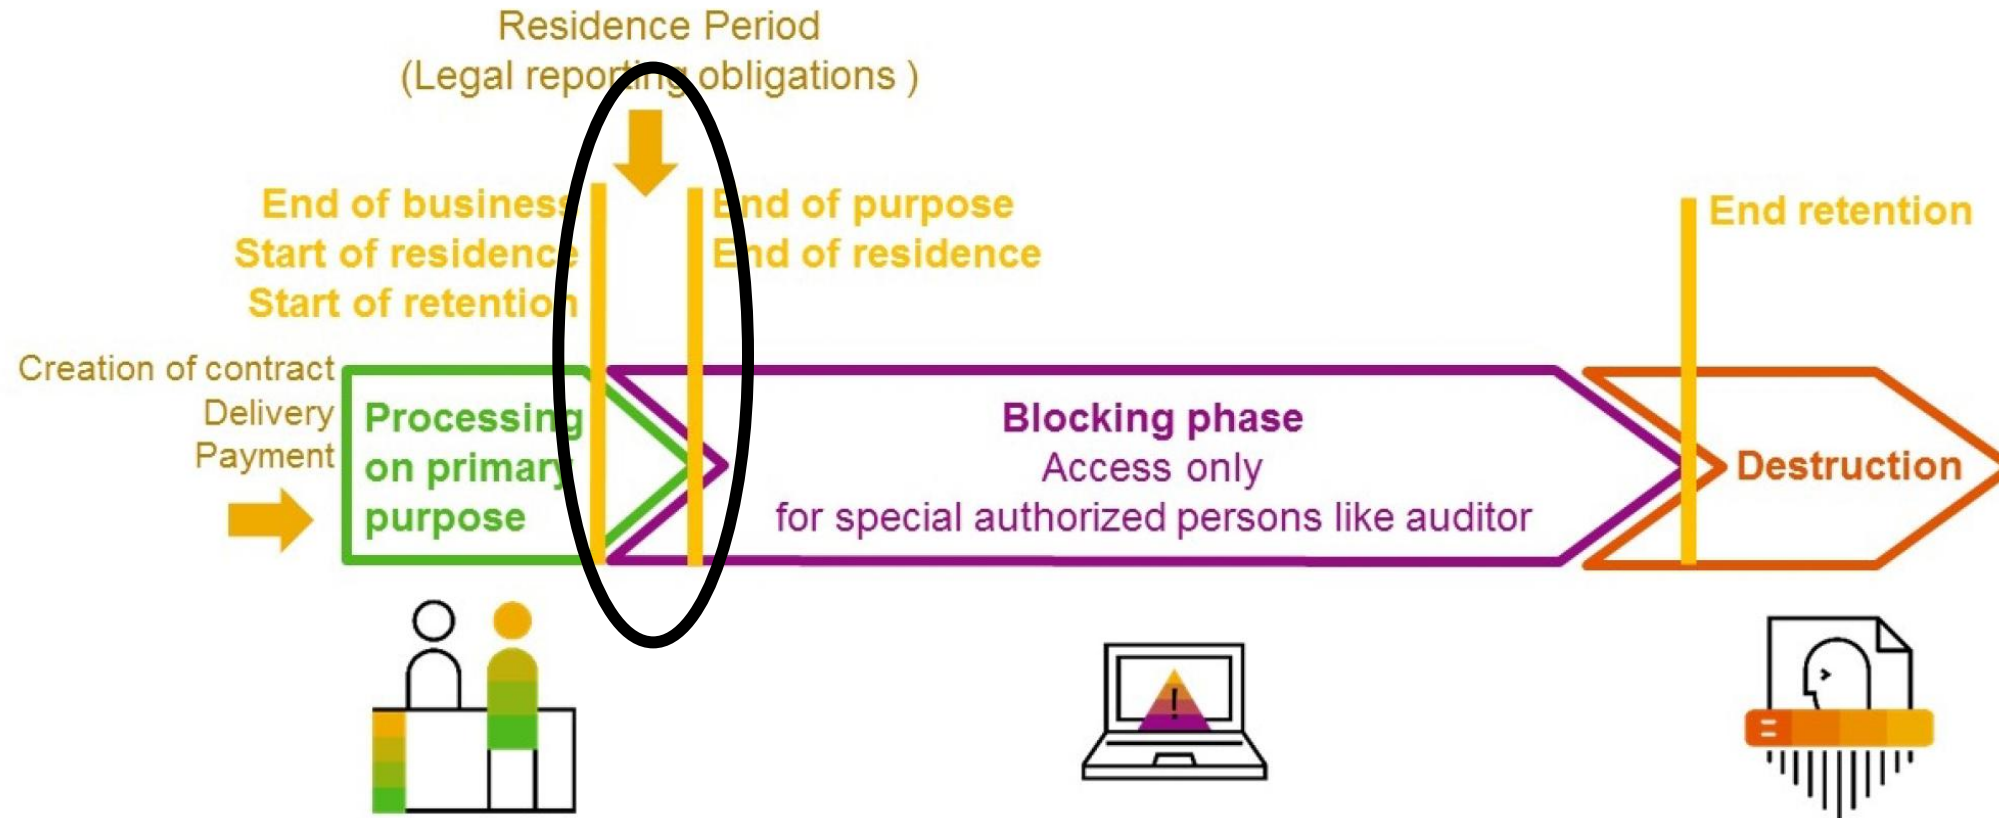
Residence Period
(Legal reporting obligations )

End of business
Start of residence
Start of retention

End of purpose
End of residence

End retention

Creation of contract
Delivery
Payment

Processing on primary purpose

Blocking phase
Access only
for special authorized persons like auditor

Destruction

!